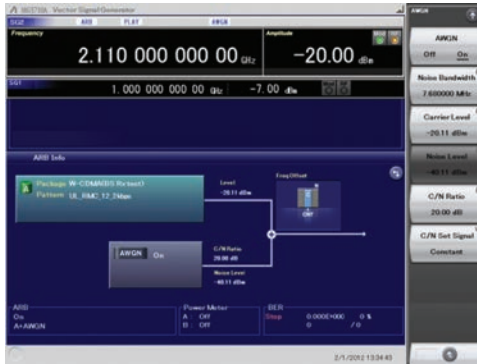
MG3710A Vector Signal Generator
SG2 ARB PLAY AWGN
Frequency
2.110 000 000 00 GHz
Amplitude
−20.00 dBm
SG1
1.000 000 000 00 GHz −7.00 dBm
ARB Info
Package W-CDMA(BS Rx test)
Pattern UL_RMC_12_2kbps
Level
-20.11 dBm
Freq Offset
Off
AWGN On
C/N Ratio
20.00 dB
Noise Level
-40.11 dBm
ARB
On
A+AWGN
Power Meter
A : Off
B : Off
BER
Stop 0.0000E+000 0 %
0 / 0
2/1/2012 13:34:43
AWGN
AWGN
Off On
Noise Bandwidth
7.680000 MHz
Carrier Level
-20.11 dBm
Noise Level
-40.11 dBm
C/N Ratio
20.00 dB
C/N Set Signal
Constant